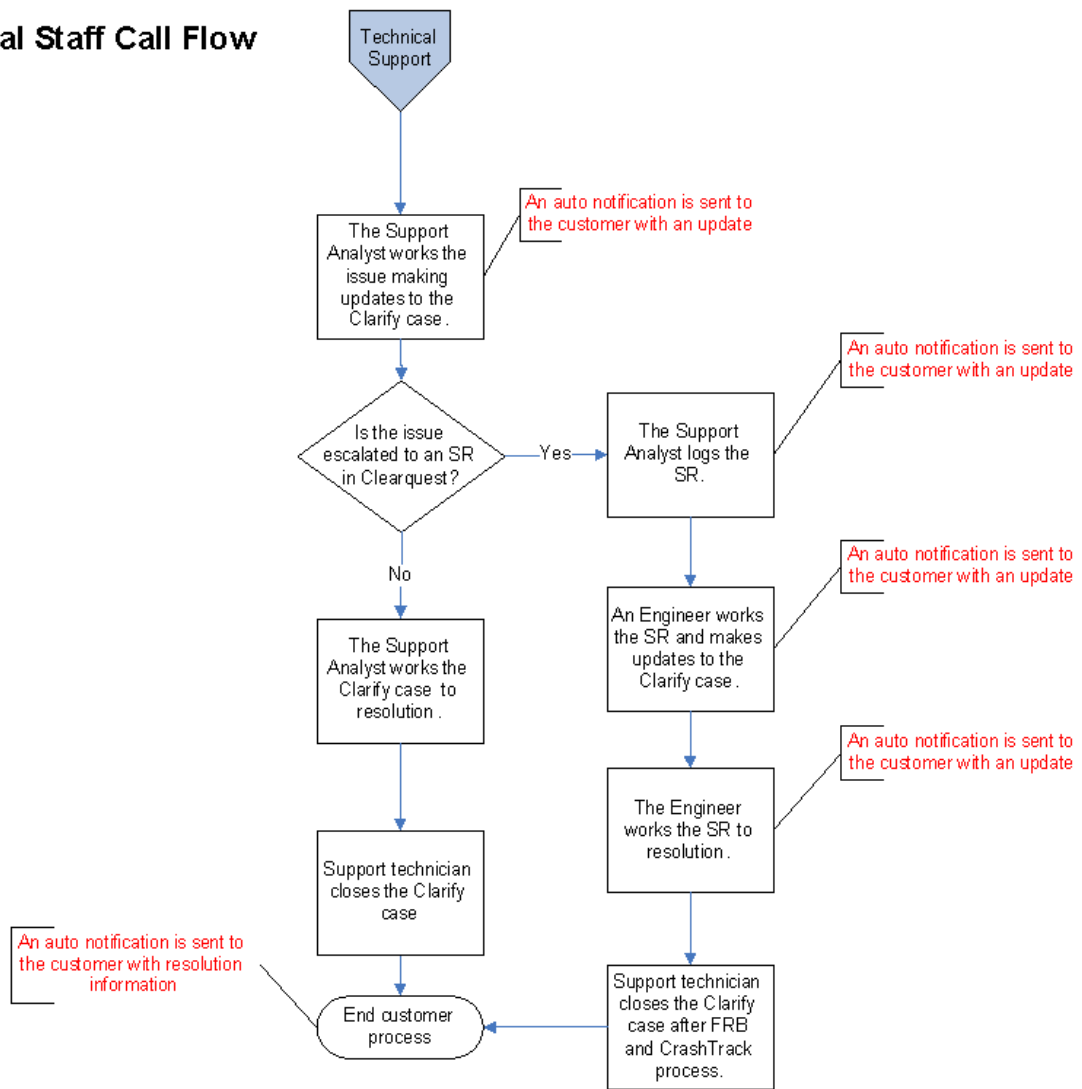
al Staff Call Flow

Technical Support

The Support Analyst works the issue making updates to the Clarify case .

An auto notification is sent to the customer with an update

Is the issue escalated to an SR in Clearquest?

Yes

The Support Analyst logs the SR.

An auto notification is sent to the customer with an update

No

The Support Analyst works the Clarify case to resolution .

An Engineer works the SR and makes updates to the Clarify case .

An auto notification is sent to the customer with an update

The Engineer works the SR to resolution .

An auto notification is sent to the customer with an update

Support technician closes the Clarify case

An auto notification is sent to the customer with resolution information

End customer process

Support technician closes the Clarify case after FRB and CrashTrack process.